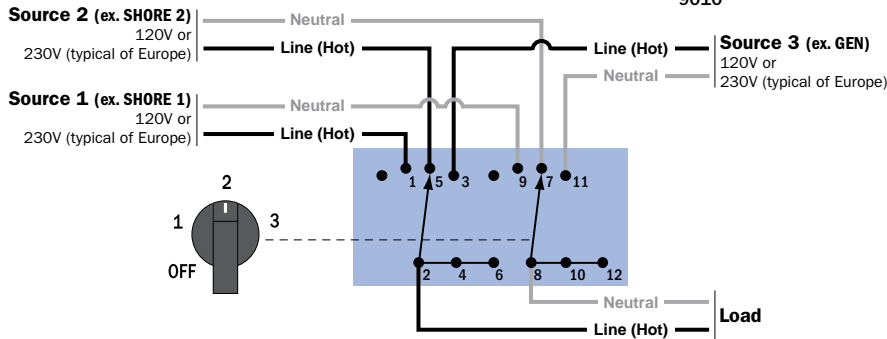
9010

Source 2 (ex. SHORE 2)
120V or
230V (typical of Europe)

Neutral

Line (Hot)

Line (Hot)

Source 3 (ex. GEN)
120V or
230V (typical of Europe)

Neutral

Source 1 (ex. SHORE 1)
120V or
230V (typical of Europe)

Neutral

Line (Hot)

1 5 3 9 7 11

2

1 3

OFF

2 4 6 8 10 12

Neutral

Line (Hot)

Load